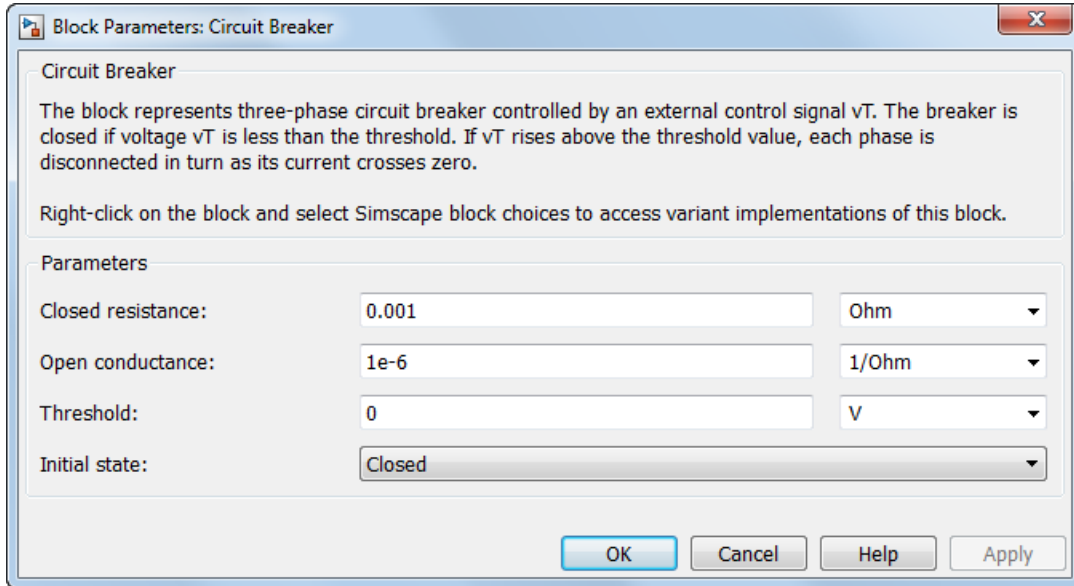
Block Parameters: Circuit Breaker

Circuit Breaker

The block represents three-phase circuit breaker controlled by an external control signal vT. The breaker is closed if voltage vT is less than the threshold. If vT rises above the threshold value, each phase is disconnected in turn as its current crosses zero.

Right-click on the block and select Simscape block choices to access variant implementations of this block.

Parameters

Closed resistance: 0.001 Ohm

Open conductance: 1e-6 1/Ohm

Threshold: 0 V

Initial state: Closed

OK Cancel Help Apply